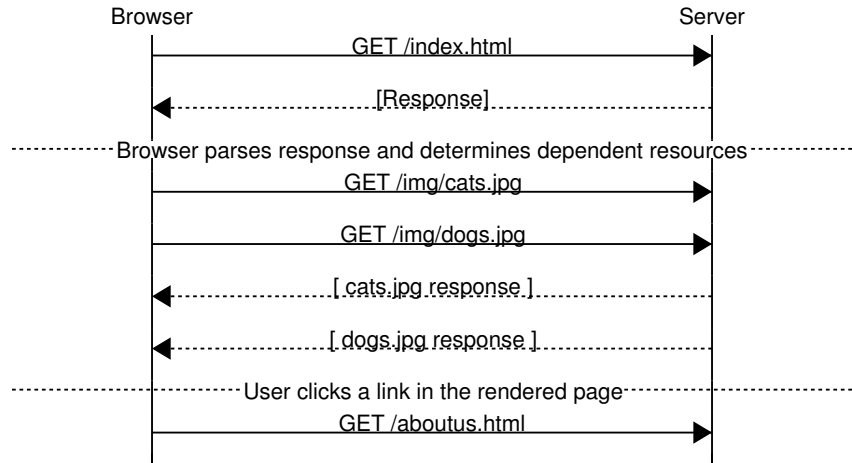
Browser

Server

GET /index.html

[Response]

Browser parses response and determines dependent resources

GET /img/cats.jpg

GET /img/dogs.jpg

[ cats.jpg response ]

[ dogs.jpg response ]

User clicks a link in the rendered page

GET /aboutus.html